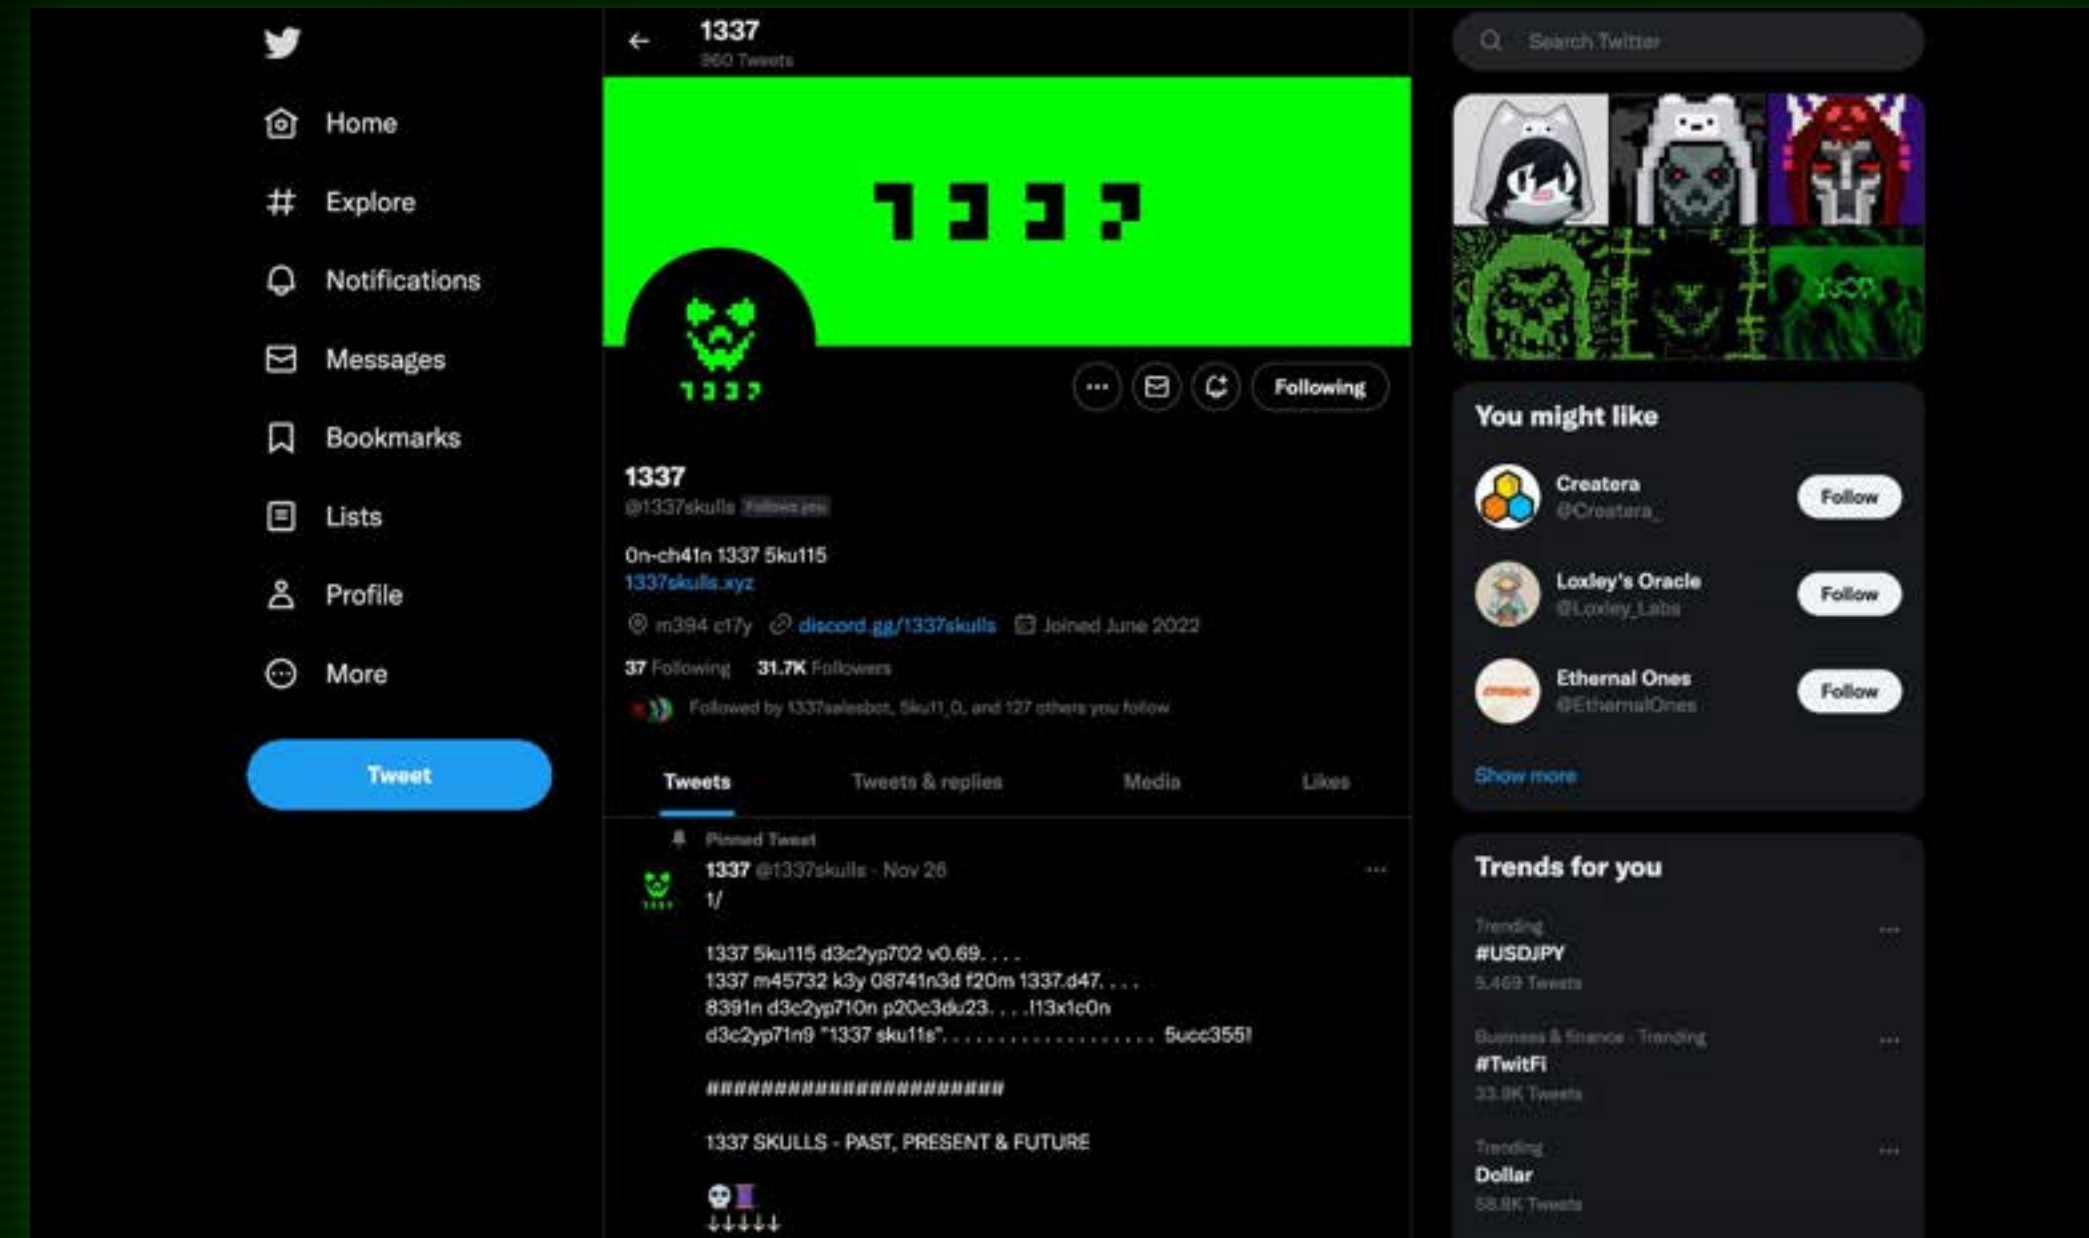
Home

Explore

Notifications

Messages

Bookmarks

Lists

Profile

More

Tweet

1337
960 Tweets

1337

1337

Following

1337
@1337skulls Follows you

On-ch41n 1337 5ku115
1337skulls.xyz

m394 c17y discord.gg/1337skulls Joined June 2022

37 Following 31.7K Followers

Followed by 1337salesbot, Sku11_0, and 127 others you follow

Tweets Tweets & replies Media Likes

Pinned Tweet
1337 @1337skulls · Nov 26
1/

1337 5ku115 d3c2yp702 v0.69. . . .
1337 m45732 k3y 08741n3d f20m 1337.d47. . . .
8391n d3c2yp710n p20c3du23. . . .l13x1c0n
d3c2yp71n9 "1337 sku11s". . . . . . . . . . . . . . . . . . . 5ucc355!

########################

1337 SKULLS - PAST, PRESENT & FUTURE

💀📜
↓↓↓↓↓

Search Twitter

You might like

Createra
@Createra_
Follow

Loxley's Oracle
@Loxley_Labs
Follow

Ethernal Ones
@EthernalOnes
Follow

Show more

Trends for you

Trending
#USDJPY
5,469 Tweets

Business & finance · Trending
#TwitFi
33.9K Tweets

Trending
Dollar
58.8K Tweets